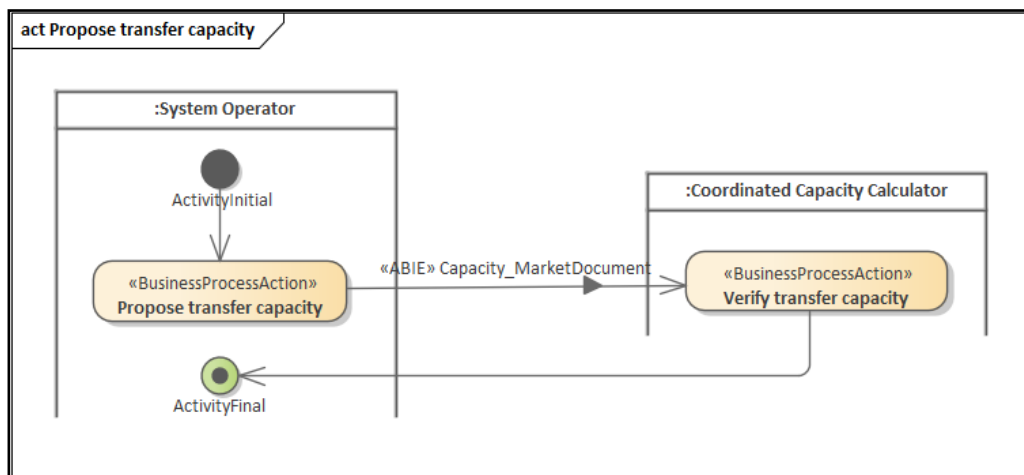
act Propose transfer capacity

:System Operator

ActivityInitial

«BusinessProcessAction»
Propose transfer capacity

ActivityFinal

«ABIE» Capacity_MarketDocument

:Coordinated Capacity Calculator

«BusinessProcessAction»
Verify transfer capacity